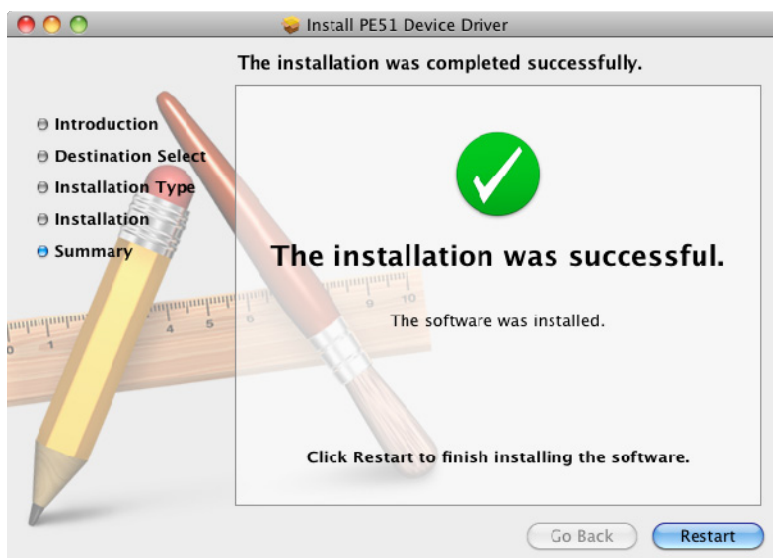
Install PE51 Device Driver

The installation was completed successfully.

Introduction
Destination Select
Installation Type
Installation
Summary

The installation was successful.

The software was installed.

Click Restart to finish installing the software.

Go Back
Restart